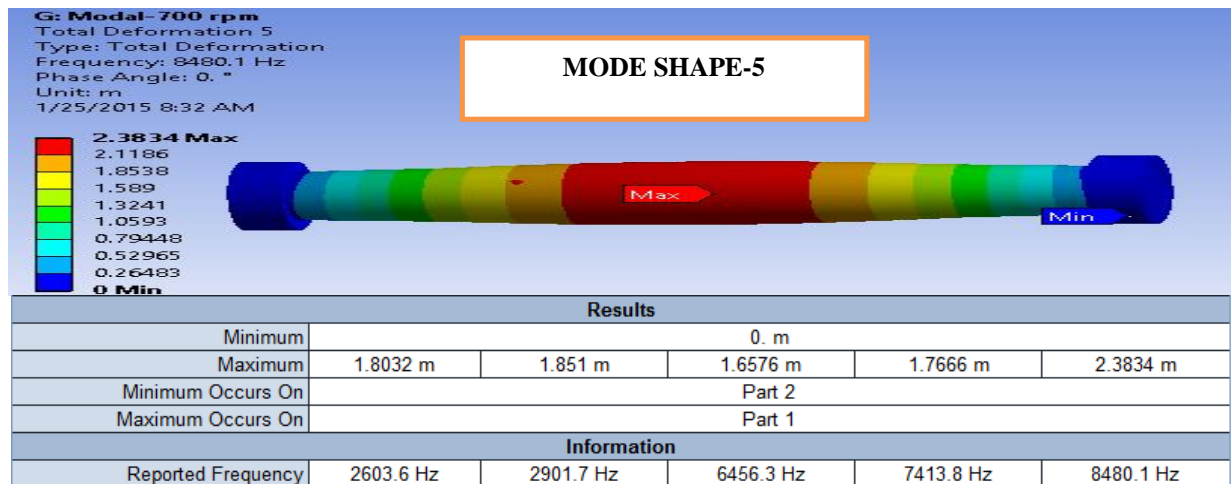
G: Modal-700 rpm
Total Deformation 5
Type: Total Deformation
Frequency: 8480.1 Hz
Phase Angle: 0. °
Unit: m
1/25/2015 8:32 AM

MODE SHAPE-5

2.3834 Max
2.1186
1.8538
1.589
1.3241
1.0593
0.79448
0.52965
0.26483
0 Min

Max

Min

| Results | | | | | |
|---|---|---|---|---|---|
| Minimum | 0. m | | | | |
| Maximum | 1.8032 m | 1.851 m | 1.6576 m | 1.7666 m | 2.3834 m |
| Minimum Occurs On | Part 2 | | | | |
| Maximum Occurs On | Part 1 | | | | |
| Information | | | | | |
| Reported Frequency | 2603.6 Hz | 2901.7 Hz | 6456.3 Hz | 7413.8 Hz | 8480.1 Hz |